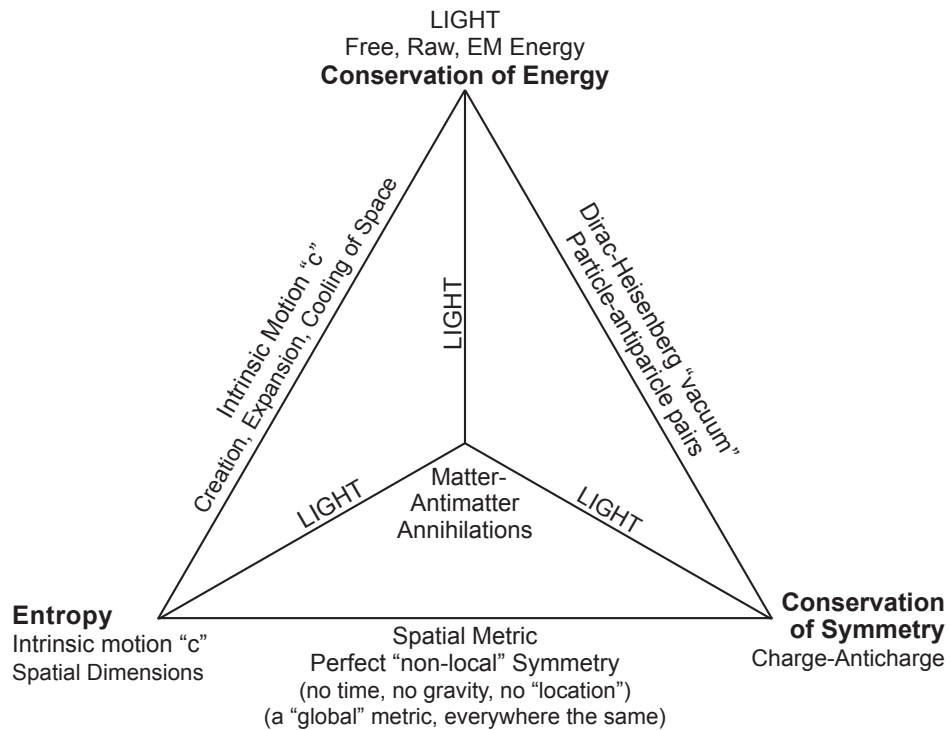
LIGHT
Free, Raw, EM Energy
**Conservation of Energy**

Intrinsic Motion "c"
Creation, Expansion, Cooling of Space

Dirac-Heisenberg "vacuum"
Particle-antiparicle pairs

LIGHT

LIGHT

LIGHT

Matter-
Antimatter
Annihilations

**Entropy**
Intrinsic motion "c"
Spatial Dimensions

**Conservation of Symmetry**
Charge-Anticharge

Spatial Metric
Perfect "non-local" Symmetry
(no time, no gravity, no "location")
(a "global" metric, everywhere the same)